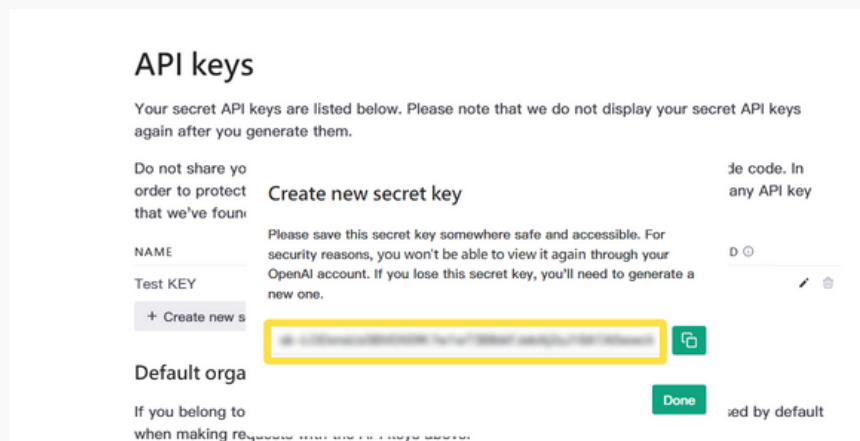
API keys

Your secret API keys are listed below. Please note that we do not display your secret API keys again after you generate them.

Do not share yo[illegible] de code. In order to protect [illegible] any API key that we've foun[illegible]

NAME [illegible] D

Test KEY

+ Create new s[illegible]

Default orga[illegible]

If you belong to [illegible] sed by default when making req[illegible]

Create new secret key

Please save this secret key somewhere safe and accessible. For security reasons, you won't be able to view it again through your OpenAI account. If you lose this secret key, you'll need to generate a new one.

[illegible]

Done